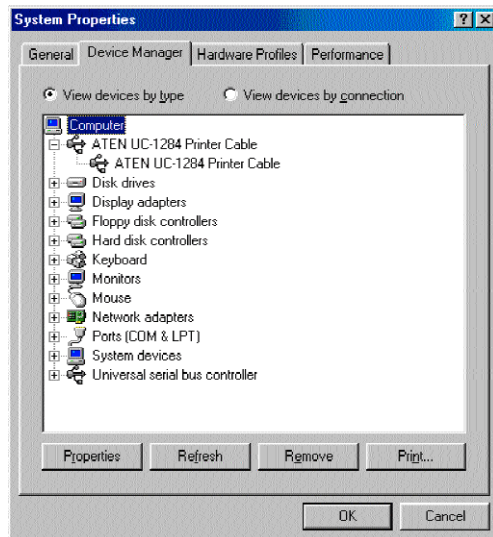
System Properties

? X

General | Device Manager | Hardware Profiles | Performance

View devices by type

View devices by connection

Computer
ATEN UC-1284 Printer Cable
ATEN UC-1284 Printer Cable
Disk drives
Display adapters
Floppy disk controllers
Hard disk controllers
Keyboard
Monitors
Mouse
Network adapters
Ports (COM & LPT)
System devices
Universal serial bus controller

Properties | Refresh | Remove | Print...

OK | Cancel